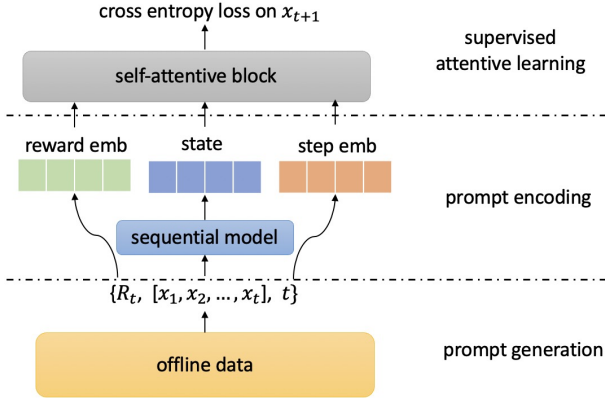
cross entropy loss on $x_{t+1}$

supervised attentive learning

self-attentive block

reward emb

state

step emb

prompt encoding

sequential model

$\{R_t, \ [x_1, x_2, \ldots, x_t], \ t\}$

offline data

prompt generation